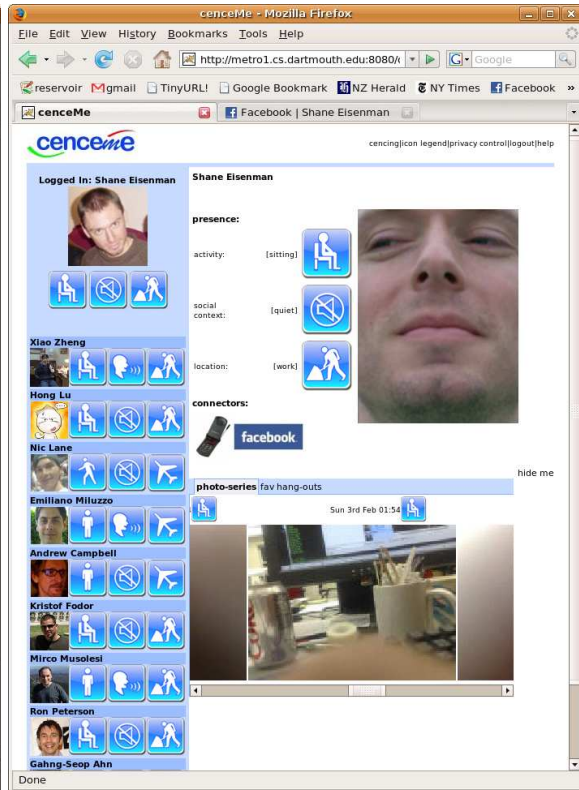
cenceMe - Mozilla Firefox

File Edit View History Bookmarks Tools Help

http://metro1.cs.dartmouth.edu:8080/

Google

reservoir gmail TinyURL! Google Bookmark NZ Herald NY Times Facebook »

cenceMe

Facebook | Shane Eisenman

cenceme

cencing|icon legend|privacy control|logout|help

Logged In: Shane Eisenman

Shane Eisenman

presence:

activity: [sitting]

social context: [quiet]

location: [work]

connectors:

facebook

Xiao Zheng

Hong Lu

Nic Lane

Emiliano Miluzzo

Andrew Campbell

Kristof Fodor

Mirco Musolesi

Ron Peterson

Gahng-Seop Ahn

hide me

photo-series fav hang-outs

Sun 3rd Feb 01:54

Done